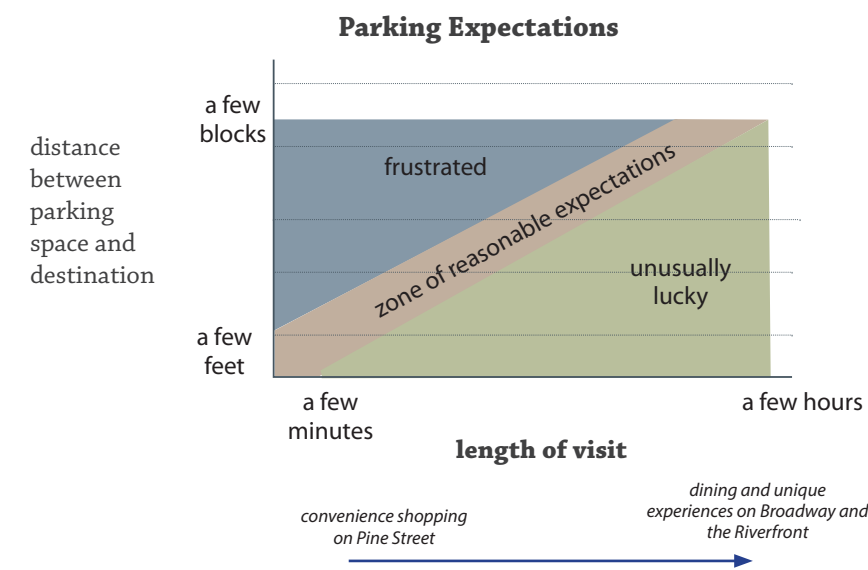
Parking Expectations

distance between parking space and destination

a few blocks

a few feet

frustrated

zone of reasonable expectations

unusually lucky

a few minutes

a few hours

length of visit

convenience shopping on Pine Street

dining and unique experiences on Broadway and the Riverfront